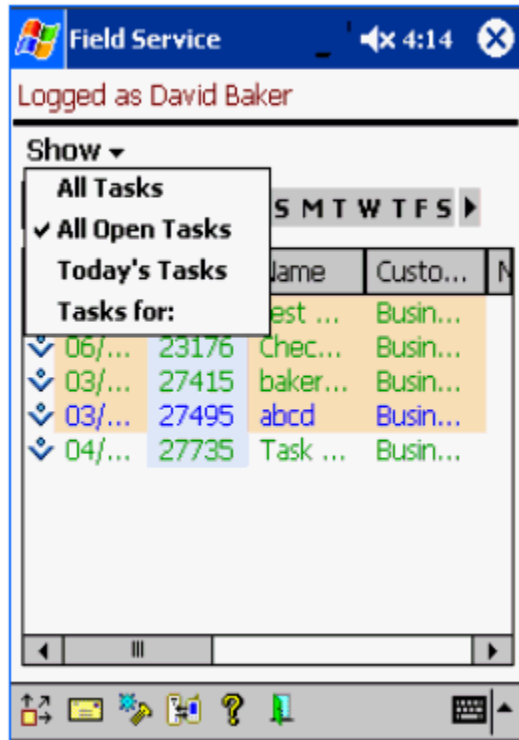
Field Service 4:14

Logged as David Baker

Show

All Tasks
✔ All Open Tasks
Today's Tasks
Tasks for:

S M T W T F S

| | | Name | Custo... |
|---|---|---|---|
| | | est ... | Busin... |
| 06/... | 23176 | Chec... | Busin... |
| 03/... | 27415 | baker... | Busin... |
| 03/... | 27495 | abcd | Busin... |
| 04/... | 27735 | Task ... | Busin... |